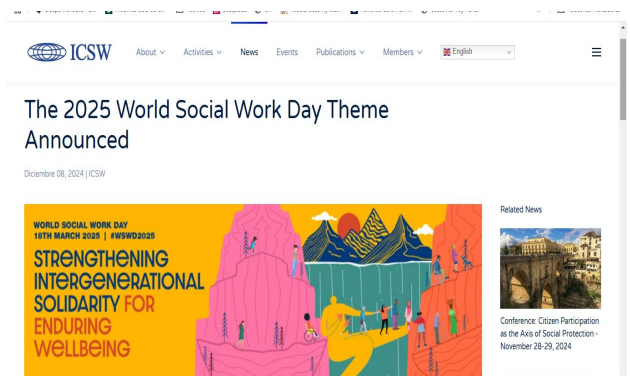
ICSW

About Activities News Events Publications Members English

The 2025 World Social Work Day Theme Announced

Diciembre 08, 2024 | ICSW

WORLD SOCIAL WORK DAY
18TH MARCH 2025 | #WSWD2025

STRENGTHENING INTERGENERATIONAL SOLIDARITY FOR ENDURING WELLBEING

Related News

Conference: Citizen Participation as the Axis of Social Protection - November 28-29, 2024